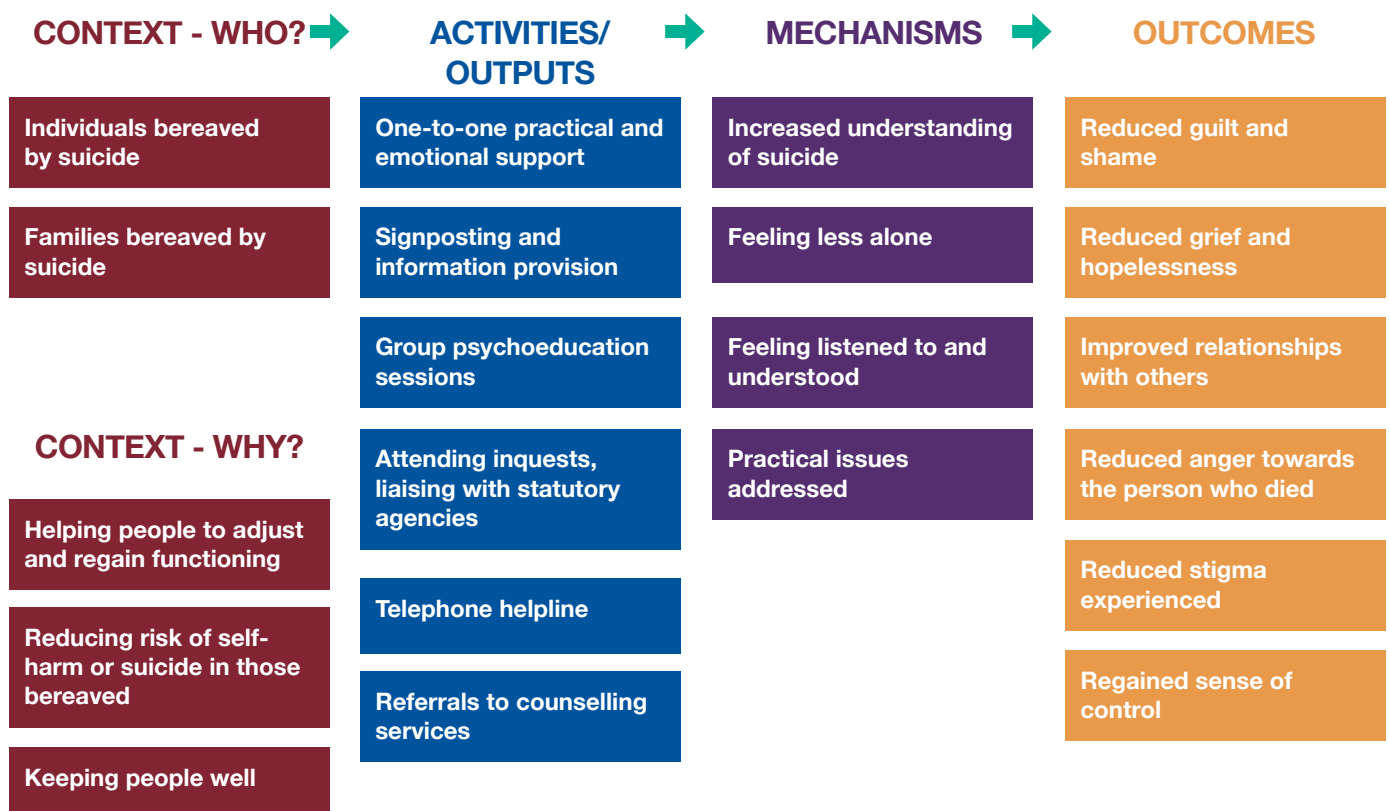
CONTEXT - WHO?

Individuals bereaved by suicide

Families bereaved by suicide

CONTEXT - WHY?

Helping people to adjust and regain functioning

Reducing risk of self-harm or suicide in those bereaved

Keeping people well

ACTIVITIES/ OUTPUTS

One-to-one practical and emotional support

Signposting and information provision

Group psychoeducation sessions

Attending inquests, liaising with statutory agencies

Telephone helpline

Referrals to counselling services

MECHANISMS

Increased understanding of suicide

Feeling less alone

Feeling listened to and understood

Practical issues addressed

OUTCOMES

Reduced guilt and shame

Reduced grief and hopelessness

Improved relationships with others

Reduced anger towards the person who died

Reduced stigma experienced

Regained sense of control